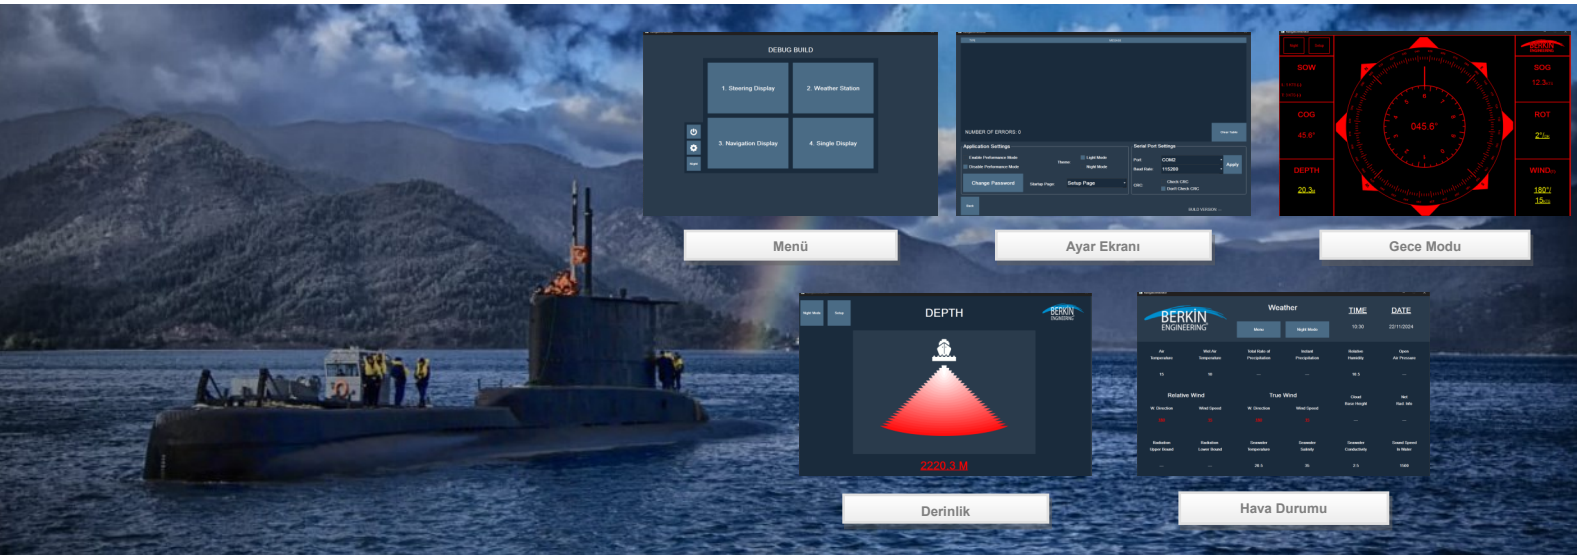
DEBUG BUILD

1. Steering Display

2. Weather Station

3. Navigation Display

4. Single Display

NUMBER OF ERRORS: 0

Application Settings

Enable Performance Mode

Disable Performance Mode

Theme

Light Mode

Night Mode

Change Password

Startup Page

Setup Page

Serial Port Settings

Port

COM2

Baud Rate

115200

Apply

CRC

Check CRC

Don't Check CRC

BUILD VERSION

Save

SOW

SOG

12.3

COG

45.6°

ROT

2°

DEPTH

20.3

WIND

180°

15

045.6°

BERKIN

Menü

Ayar Ekranı

Gece Modu

Night Mode

Setup

DEPTH

BERKIN ENGINEERING

2220.3 M

Derinlik

BERKIN ENGINEERING

Weather

TIME

DATE

Menu

Night Mode

10:30

22/11/2024

Air Temperature

Wet Air Temperature

Total Rate of Precipitation

Instant Precipitation

Relative Humidity

Open Air Pressure

Relative Wind

True Wind

W. Direction

Wind Speed

W. Direction

Wind Speed

Cloud Base Height

Net Rad. Info

Radiation Upper Bound

Radiation Lower Bound

Seawater Temperature

Seawater Salinity

Seawater Conductivity

Sound Speed In Water

Hava Durumu